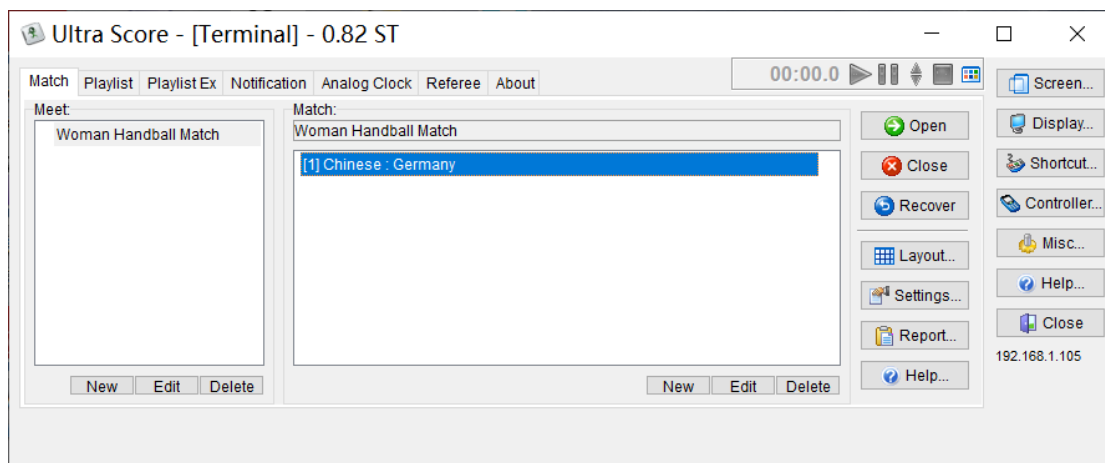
Ultra Score - [Terminal] - 0.82 ST

Match | Playlist | Playlist Ex | Notification | Analog Clock | Referee | About

00:00.0

Meet:

Woman Handball Match

New | Edit | Delete

Match:

Woman Handball Match

[1] Chinese : Germany

New | Edit | Delete

Open

Close

Recover

Layout...

Settings...

Report...

Help...

Screen...

Display...

Shortcut...

Controller...

Misc...

Help...

Close

192.168.1.105